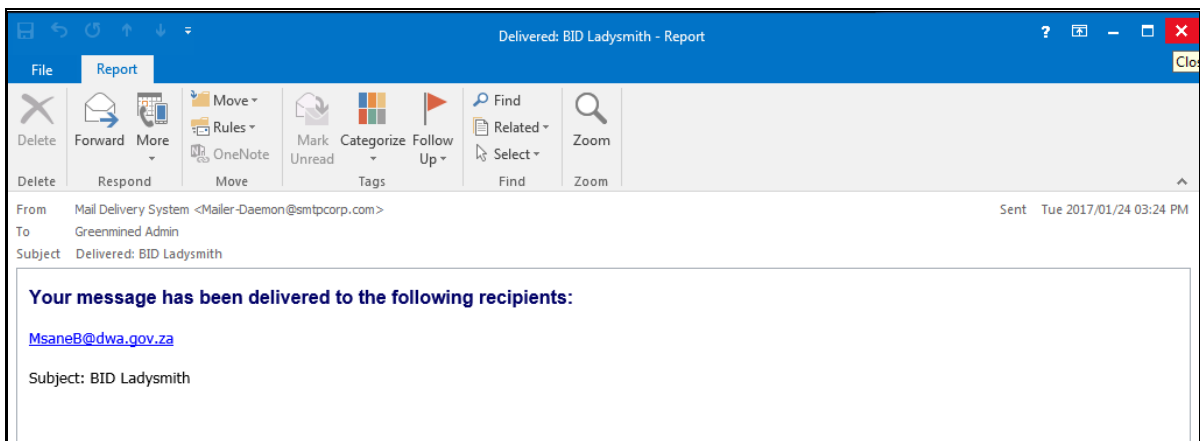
Delivered: BID Ladysmith - Report

?

Clo

File Report

Delete

Forward More

Move

Rules

OneNote

Mark Unread

Categorize

Follow Up

Find

Related

Select

Zoom

Delete Respond Move Tags Find Zoom

From Mail Delivery System <Mailer-Daemon@smtpcorp.com>

Sent Tue 2017/01/24 03:24 PM

To Greenmined Admin

Subject Delivered: BID Ladysmith

Your message has been delivered to the following recipients:

MsaneB@dwa.gov.za

Subject: BID Ladysmith